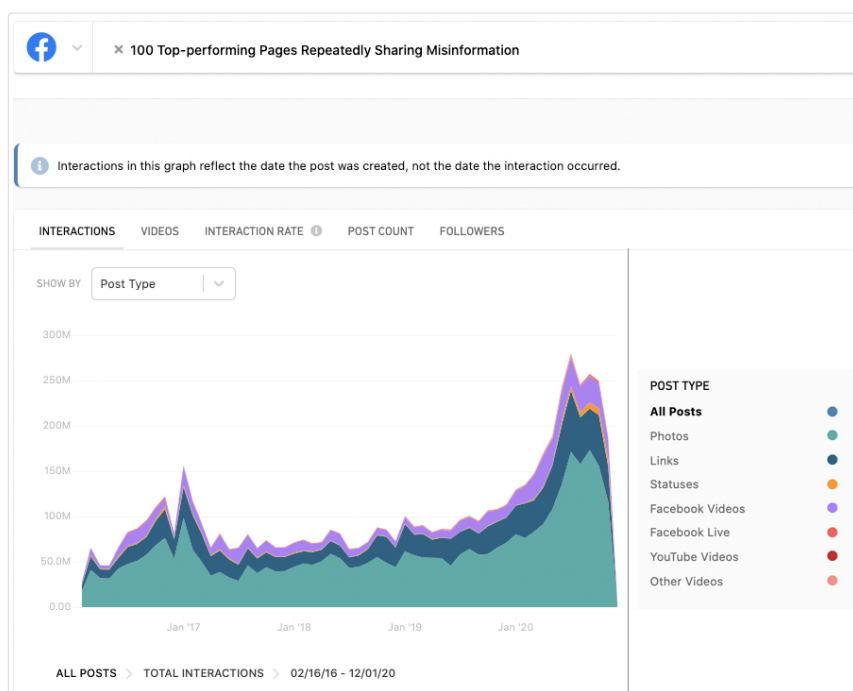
× 100 Top-performing Pages Repeatedly Sharing Misinformation

Interactions in this graph reflect the date the post was created, not the date the interaction occurred.

INTERACTIONS VIDEOS INTERACTION RATE POST COUNT FOLLOWERS

SHOW BY Post Type

300M
250M
200M
150M
100M
50.0M
0.00

Jan '17 Jan '18 Jan '19 Jan '20

POST TYPE
All Posts
Photos
Links
Statuses
Facebook Videos
Facebook Live
YouTube Videos
Other Videos

ALL POSTS > TOTAL INTERACTIONS > 02/16/16 - 12/01/20